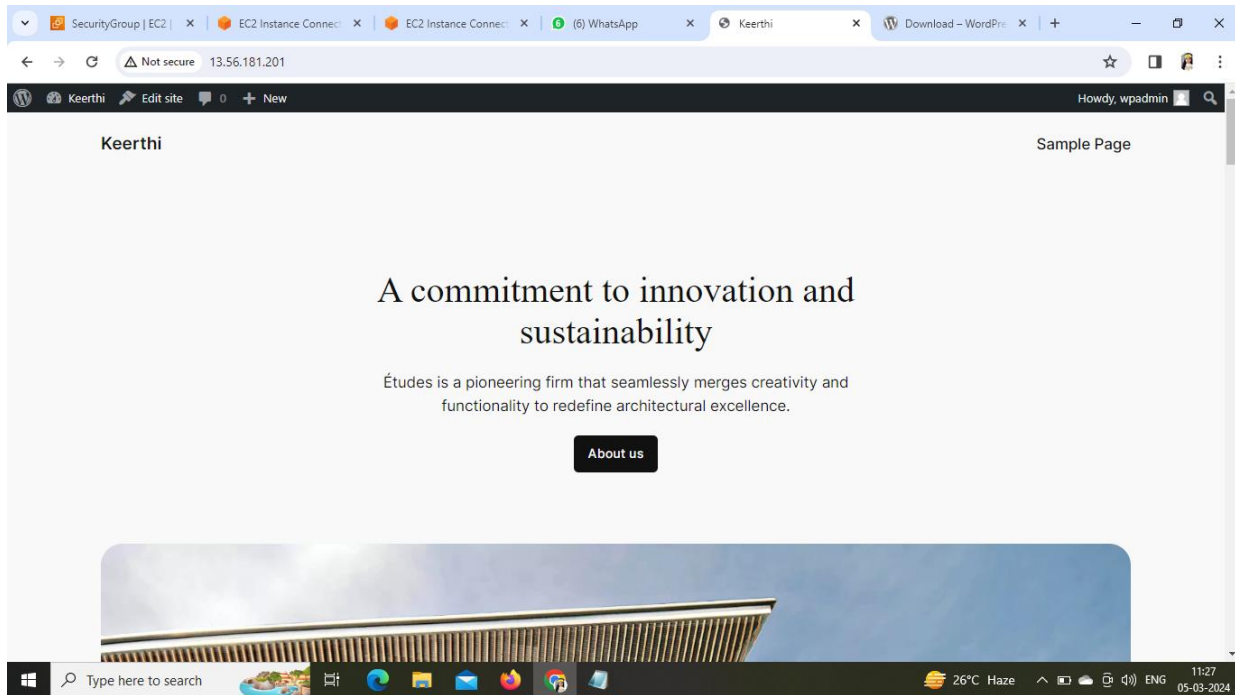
SecurityGroup | EC2 | ×
EC2 Instance Connect ×
EC2 Instance Connect ×
(6) WhatsApp ×
Keerthi ×
Download – WordPre ×
+

Not secure 13.56.181.201

Keerthi Edit site 0 + New
Howdy, wpadmin

Keerthi
Sample Page

A commitment to innovation and sustainability

Études is a pioneering firm that seamlessly merges creativity and functionality to redefine architectural excellence.

About us

Type here to search
26°C Haze ENG 11:27 05-03-2024